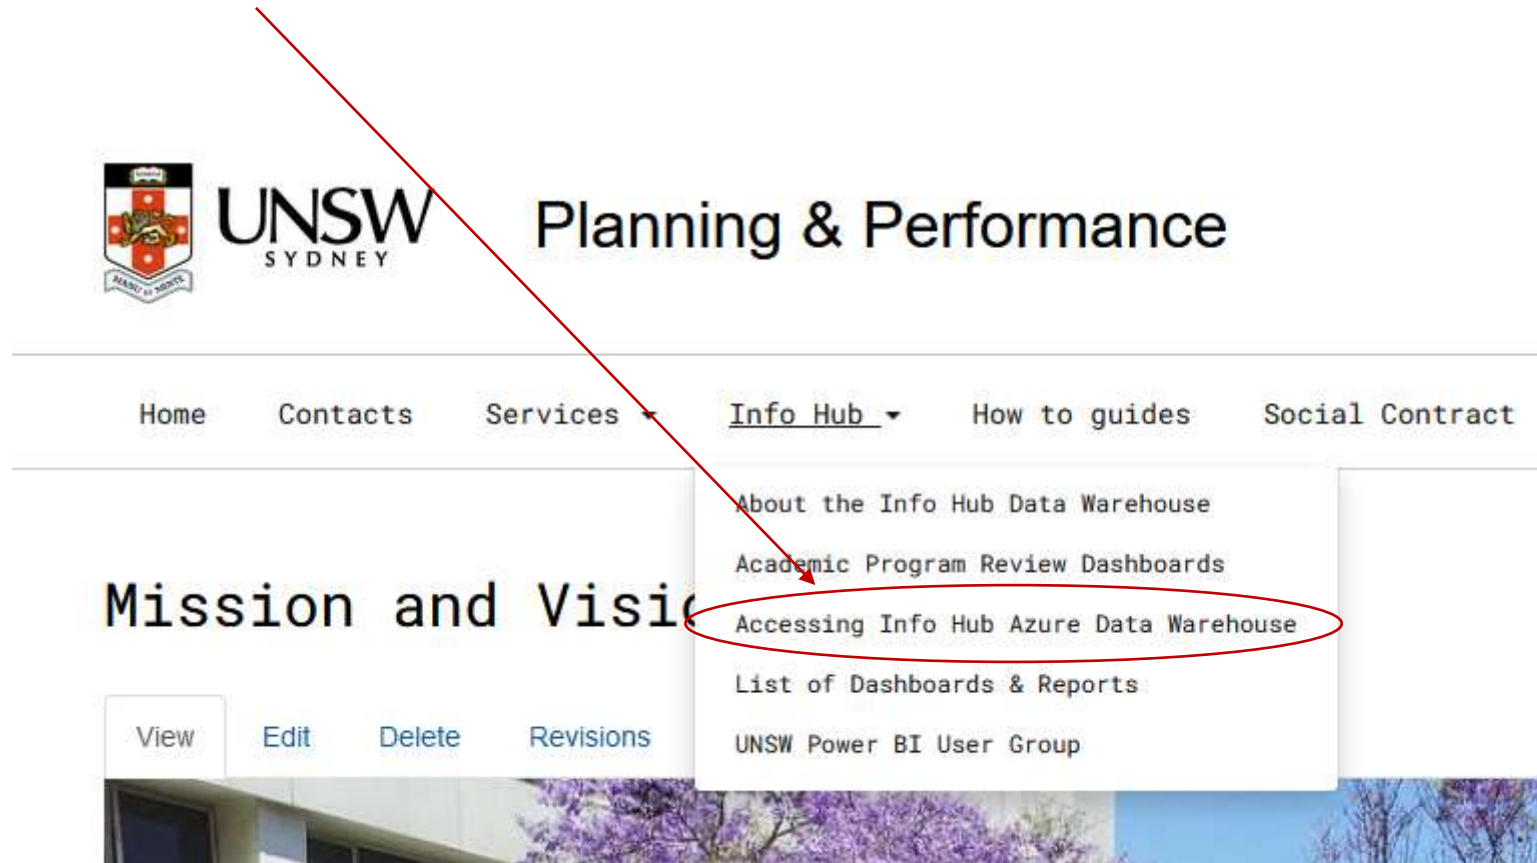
UNSW SYDNEY

Planning & Performance

Home Contacts Services Info Hub How to guides Social Contract

About the Info Hub Data Warehouse
Academic Program Review Dashboards
Accessing Info Hub Azure Data Warehouse
List of Dashboards & Reports
UNSW Power BI User Group

Mission and Visi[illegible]

View Edit Delete Revisions